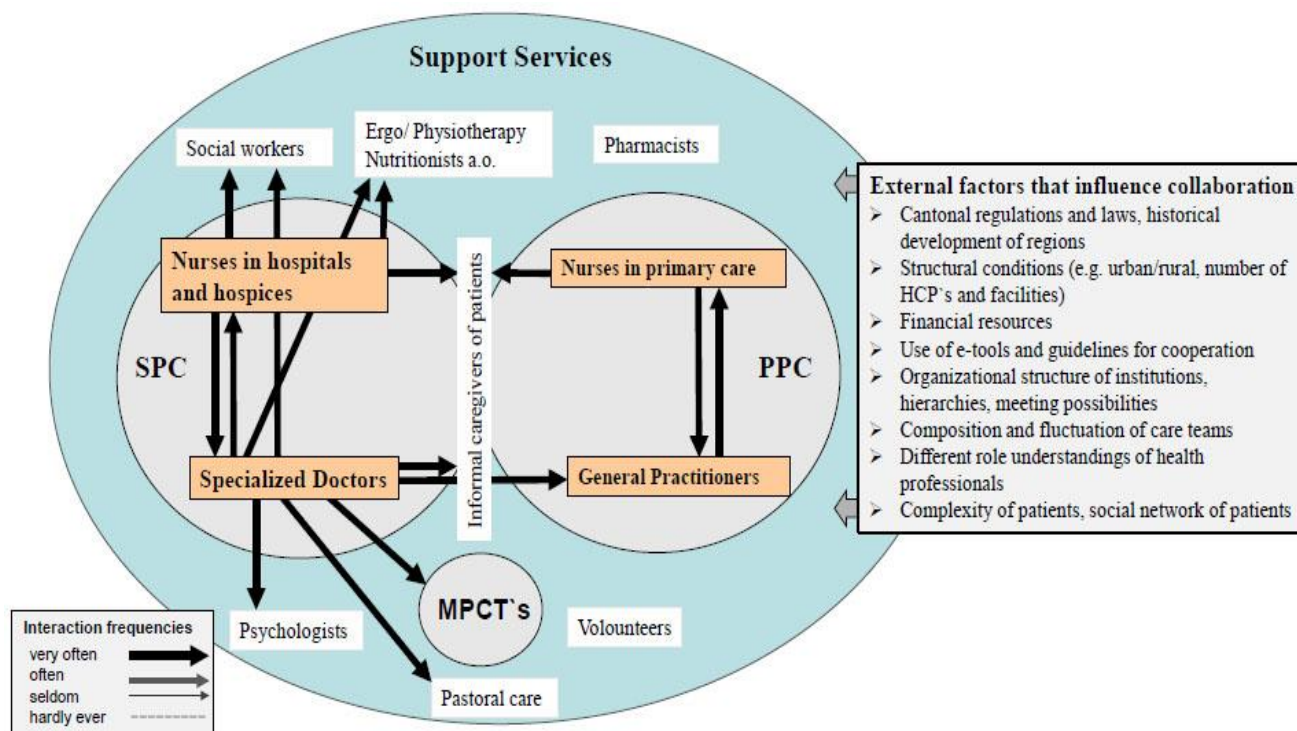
Support Services

Social workers

Ergo/ Physiotherapy Nutritionists a.o.

Pharmacists

Nurses in hospitals and hospices

Informal caregivers of patients

Nurses in primary care

SPC

PPC

Specialized Doctors

General Practitioners

MPCT`s

Psychologists

Volounteers

Pastoral care

Interaction frequencies
very often
often
seldom
hardly ever

External factors that influence collaboration
➢ Cantonal regulations and laws, historical development of regions
➢ Structural conditions (e.g. urban/rural, number of HCP`s and facilities)
➢ Financial resources
➢ Use of e-tools and guidelines for cooperation
➢ Organizational structure of institutions, hierarchies, meeting possibilities
➢ Composition and fluctuation of care teams
➢ Different role understandings of health professionals
➢ Complexity of patients, social network of patients